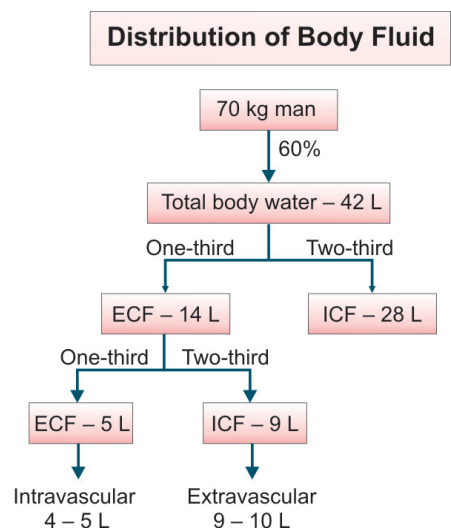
Distribution of Body Fluid

70 kg man

60%

Total body water – 42 L

One-third

Two-third

ECF – 14 L

ICF – 28 L

One-third

Two-third

ECF – 5 L

ICF – 9 L

Intravascular
4 – 5 L

Extravascular
9 – 10 L